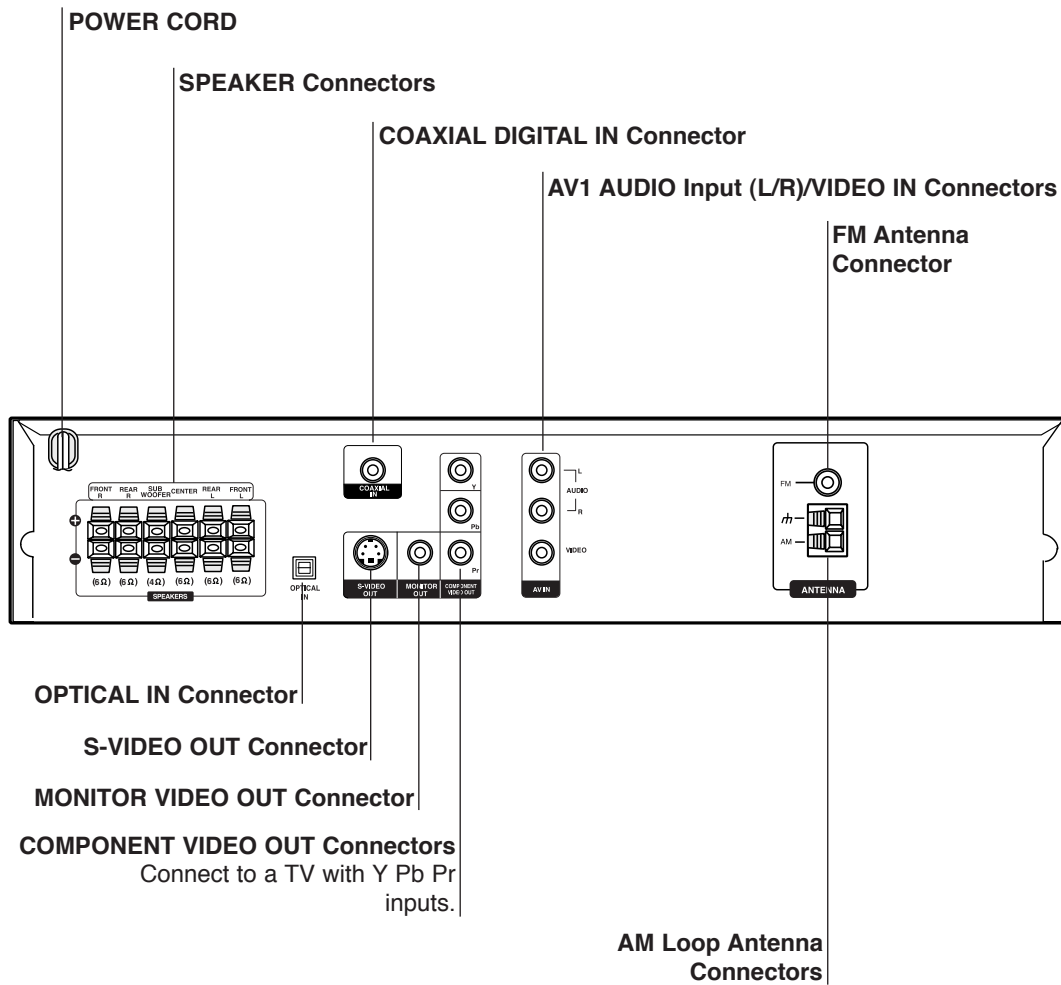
POWER CORD

SPEAKER Connectors

COAXIAL DIGITAL IN Connector

AV1 AUDIO Input (L/R)/VIDEO IN Connectors

FM Antenna Connector

FRONT R
REAR R
SUB WOOFER
CENTER
REAR L
FRONT L
(6Ω) (6Ω) (4Ω) (6Ω) (6Ω) (6Ω)
SPEAKERS

OPTICAL IN

COAXIAL IN

S-VIDEO OUT

MONITOR OUT

Y
Pb
Pr
COMPONENT VIDEO OUT

L
AUDIO
R
VIDEO
AV IN

FM
AM
ANTENNA

OPTICAL IN Connector

S-VIDEO OUT Connector

MONITOR VIDEO OUT Connector

COMPONENT VIDEO OUT Connectors
Connect to a TV with Y Pb Pr inputs.

AM Loop Antenna Connectors